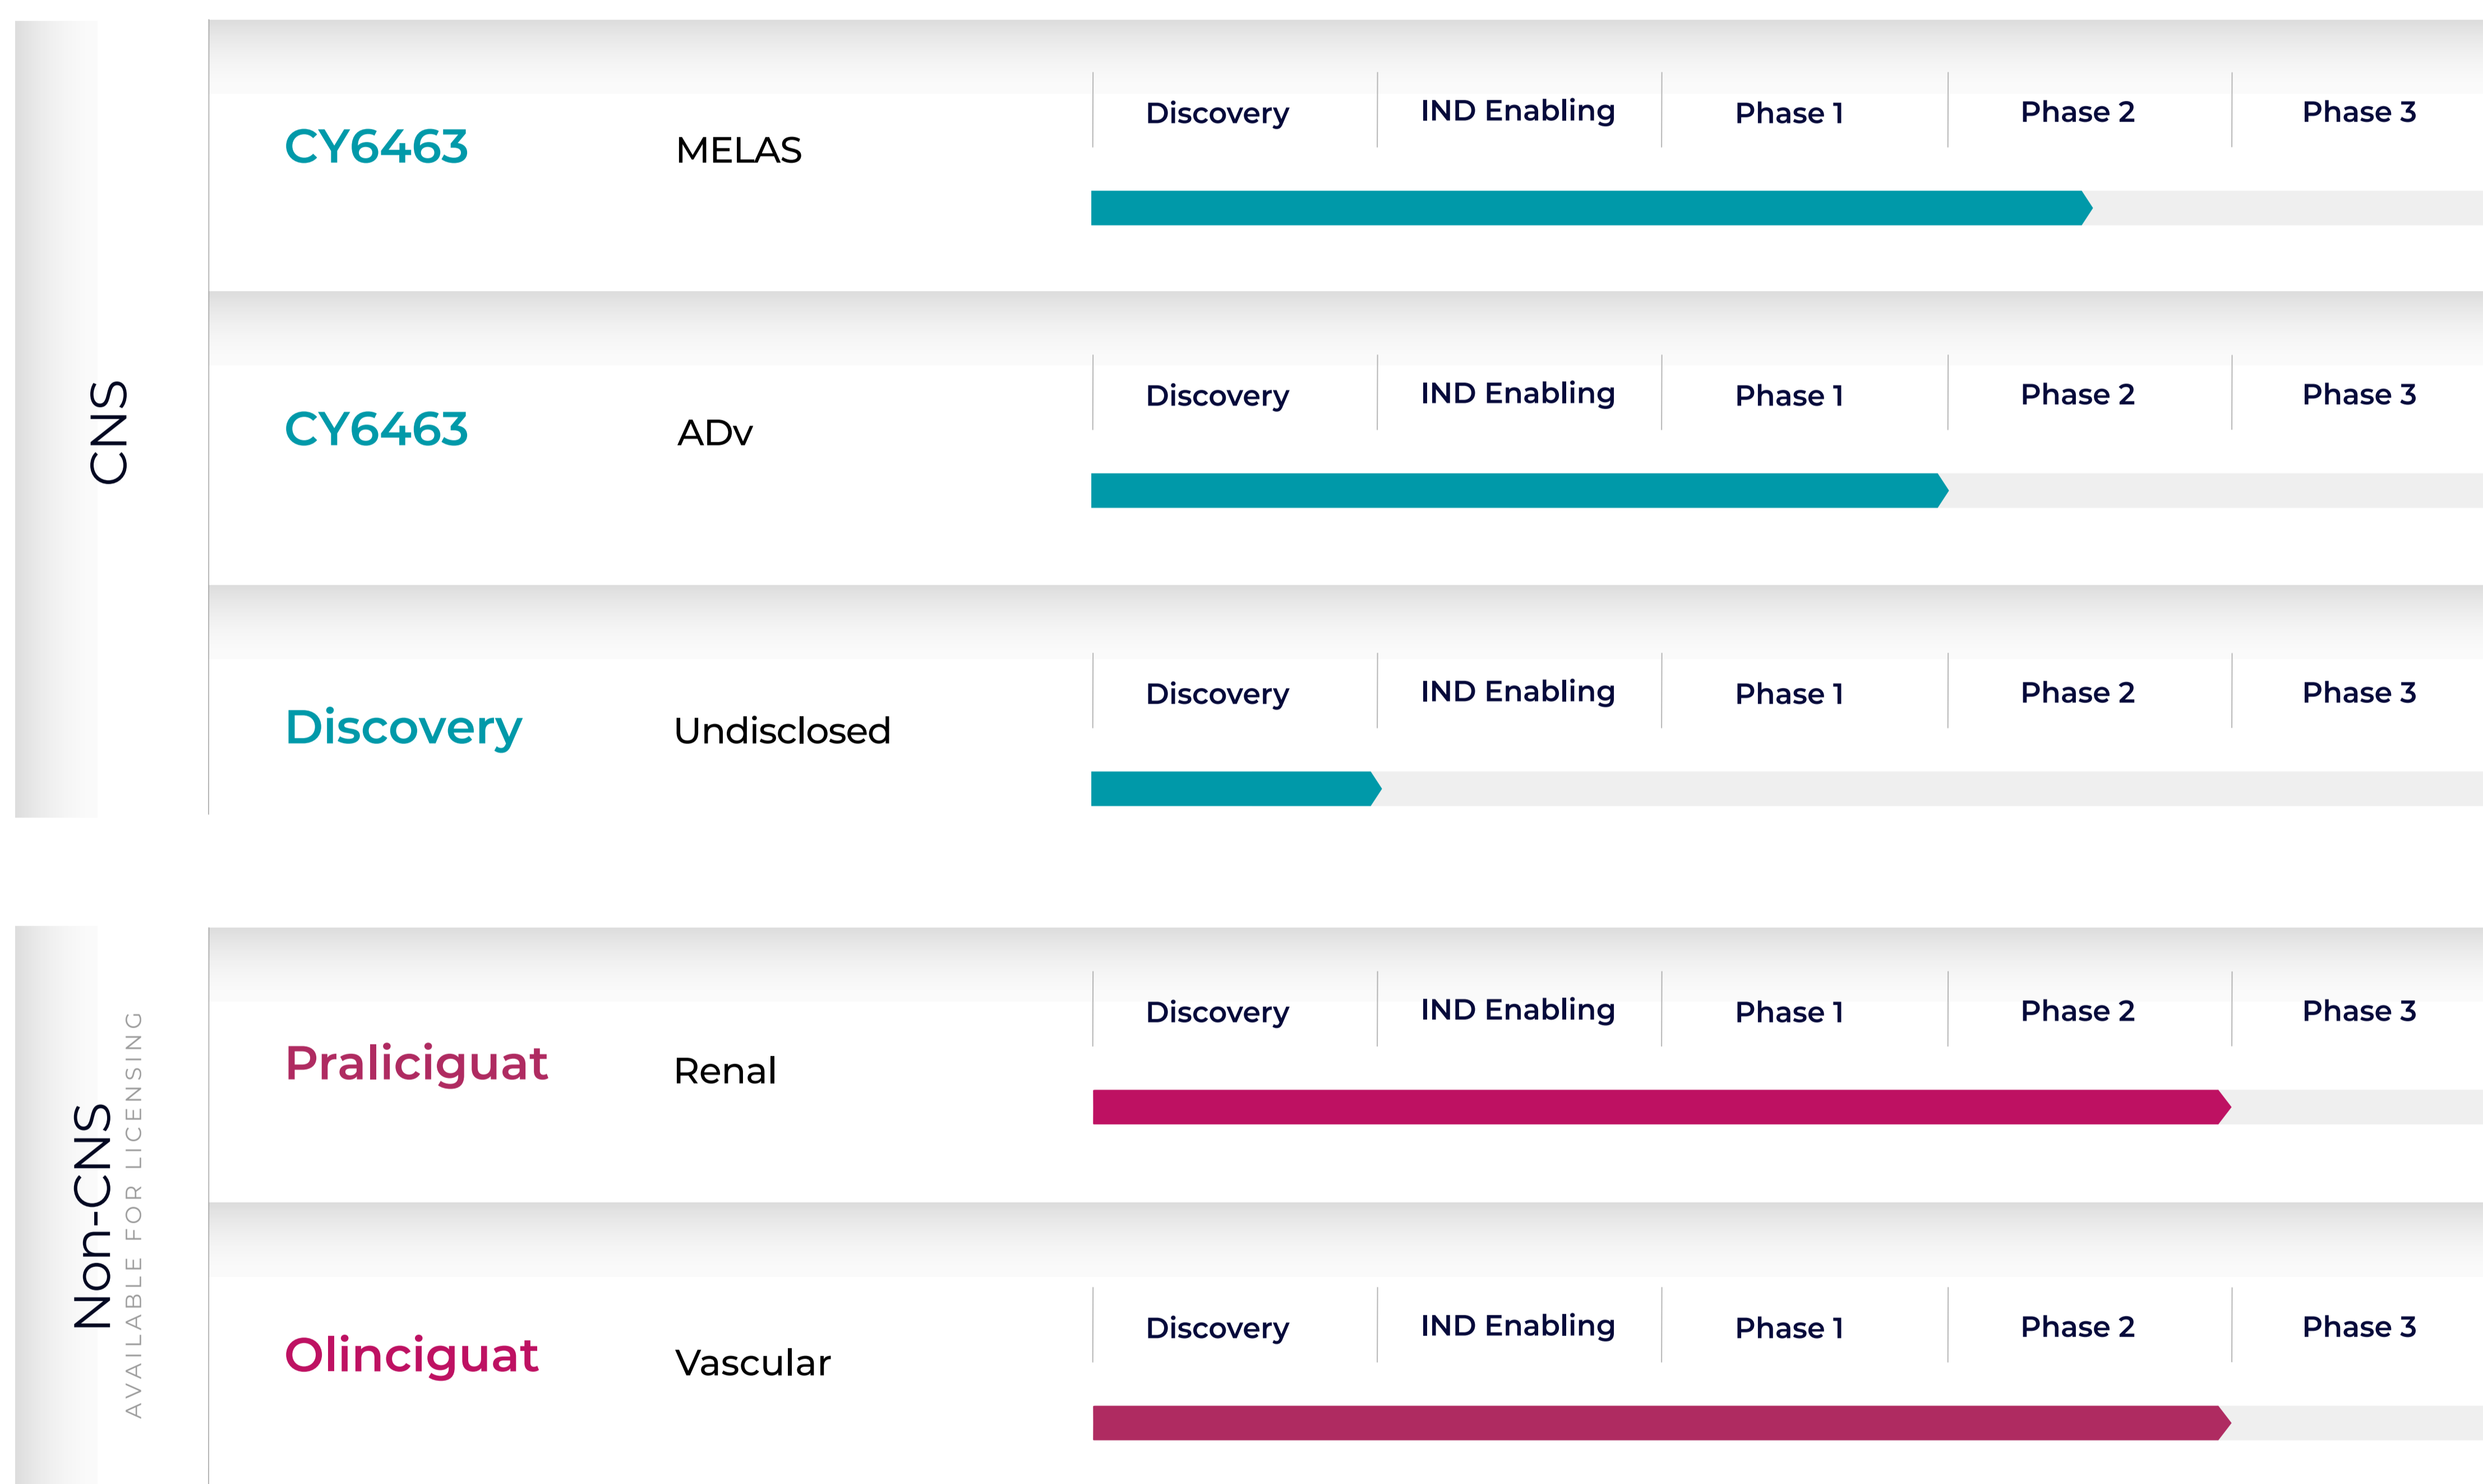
CNS

CY6463 MELAS
Discovery | IND Enabling | Phase 1 | Phase 2 | Phase 3

CY6463 ADv
Discovery | IND Enabling | Phase 1 | Phase 2 | Phase 3

Discovery Undisclosed
Discovery | IND Enabling | Phase 1 | Phase 2 | Phase 3

Non-CNS
AVAILABLE FOR LICENSING

Praliciguat Renal
Discovery | IND Enabling | Phase 1 | Phase 2 | Phase 3

Olinciguat Vascular
Discovery | IND Enabling | Phase 1 | Phase 2 | Phase 3